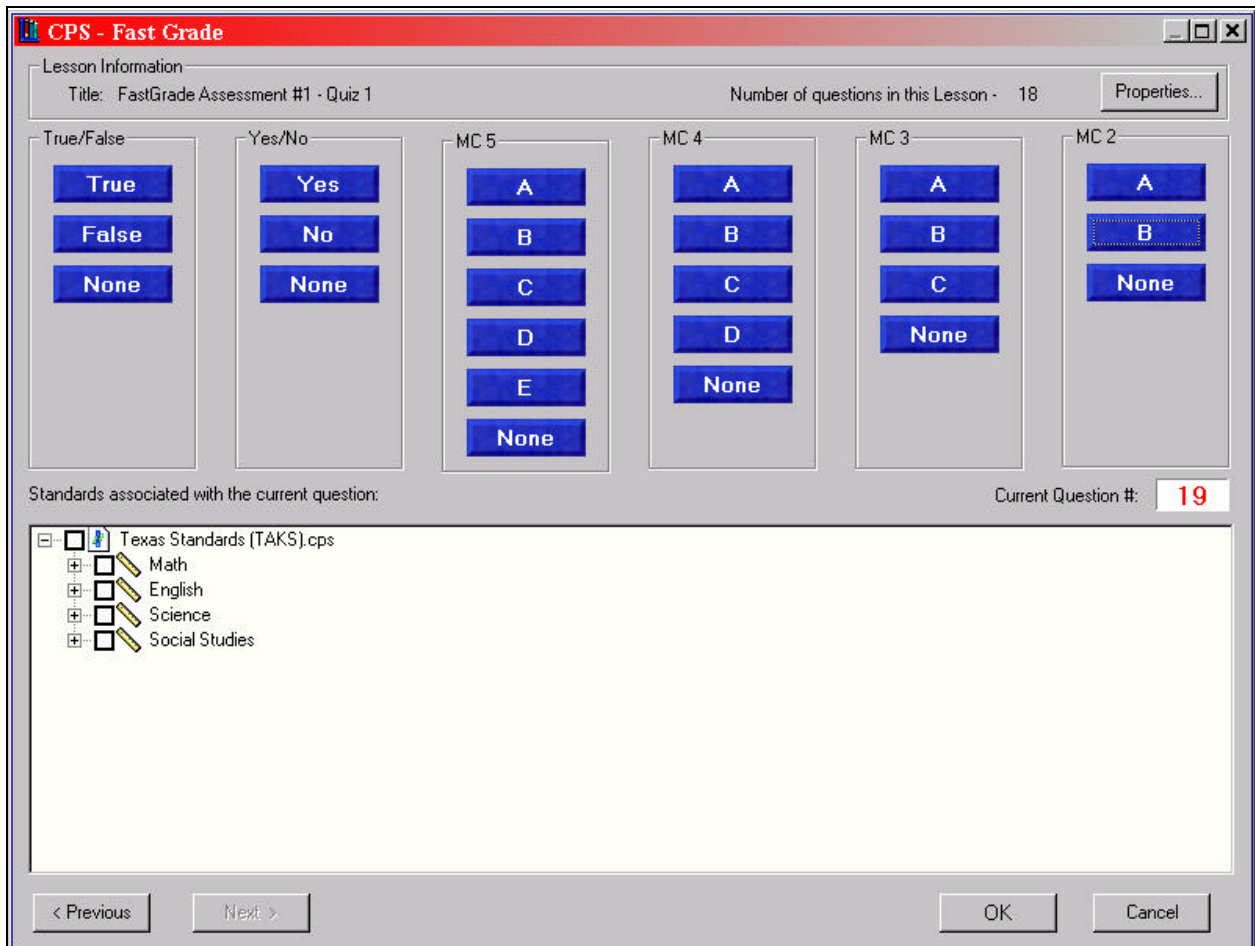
CPS - Fast Grade

Lesson Information

Title: FastGrade Assessment #1 - Quiz 1

Number of questions in this Lesson - 18

Properties...

True/False
True
False
None

Yes/No
Yes
No
None

MC 5
A
B
C
D
E
None

MC 4
A
B
C
D
None

MC 3
A
B
C
None

MC 2
A
B
None

Standards associated with the current question:

Current Question #: 19

Texas Standards (TAKS).cps
Math
English
Science
Social Studies

< Previous

Next >

OK

Cancel